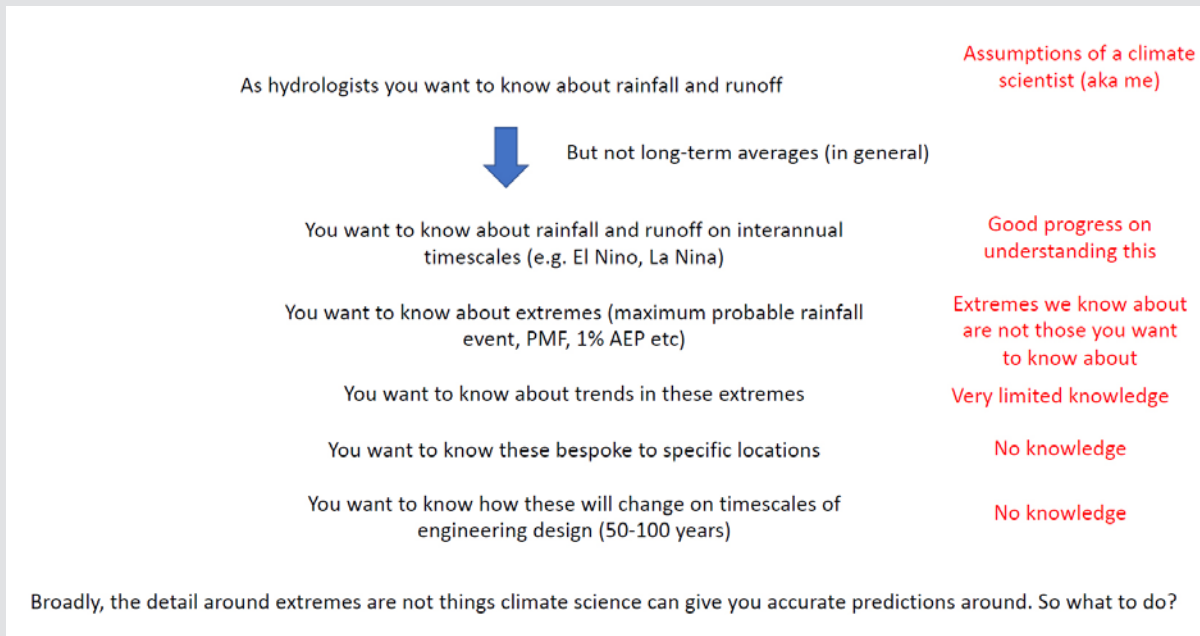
Assumptions of a climate scientist (aka me)

As hydrologists you want to know about rainfall and runoff

But not long-term averages (in general)

You want to know about rainfall and runoff on interannual timescales (e.g. El Nino, La Nina)

Good progress on understanding this

You want to know about extremes (maximum probable rainfall event, PMF, 1% AEP etc)

Extremes we know about are not those you want to know about

You want to know about trends in these extremes

Very limited knowledge

You want to know these bespoke to specific locations

No knowledge

You want to know how these will change on timescales of engineering design (50-100 years)

No knowledge

Broadly, the detail around extremes are not things climate science can give you accurate predictions around. So what to do?